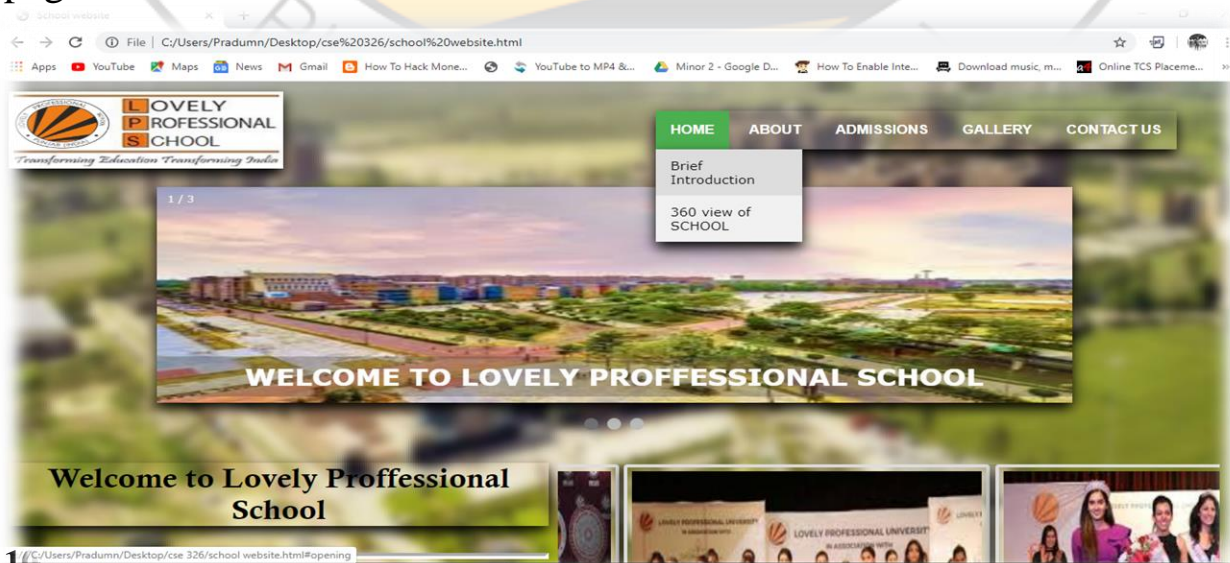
School website

File | C:/Users/Pradumn/Desktop/cse%20326/school%20website.html

Apps YouTube Maps News Gmail How To Hack Mone... YouTube to MP4 &... Minor 2 - Google D... How To Enable Inte... Download music, m... Online TCS Placeme...

LOVELY PROFESSIONAL SCHOOL
Transforming Education Transforming India

HOME ABOUT ADMISSIONS GALLERY CONTACT US

Brief Introduction
360 view of SCHOOL

1 / 3

WELCOME TO LOVELY PROFFESSIONAL SCHOOL

Welcome to Lovely Proffessional School

LOVELY PROFESSIONAL UNIVERSITY IN ASSOCIATION WITH

C:/Users/Pradumn/Desktop/cse 326/school website.html#opening